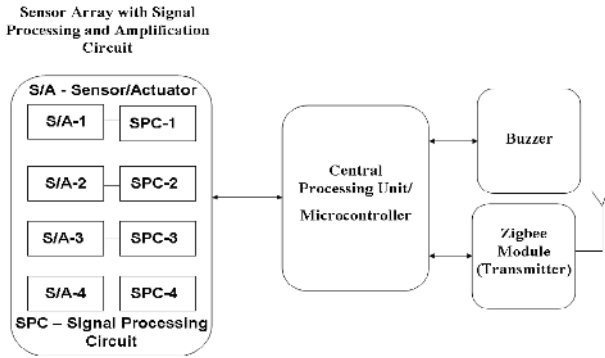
Sensor Array with Signal Processing and Amplification Circuit

S/A - Sensor/Actuator

S/A-1
SPC-1

S/A-2
SPC-2

S/A-3
SPC-3

S/A-4
SPC-4

SPC – Signal Processing Circuit

Central Processing Unit/ Microcontroller

Buzzer

Zigbee Module (Transmitter)